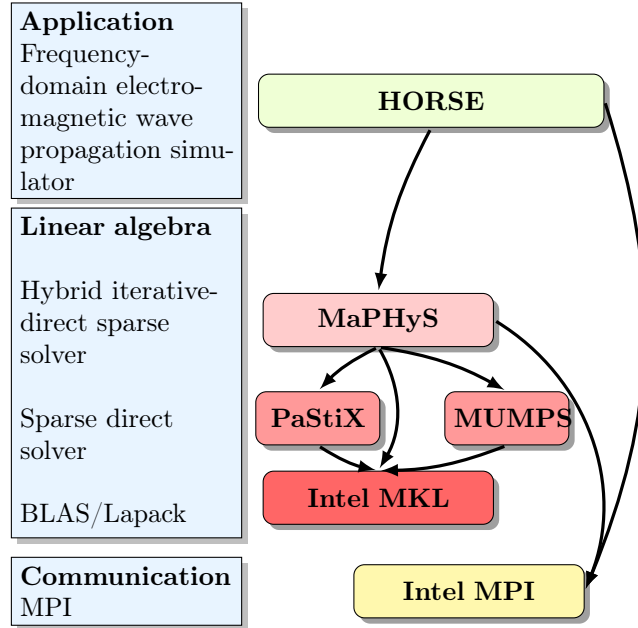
Application
Frequency-domain electromagnetic wave propagation simulator

Linear algebra

Hybrid iterative-direct sparse solver

Sparse direct solver

BLAS/Lapack

Communication
MPI

HORSE

MaPHyS

PaStiX

MUMPS

Intel MKL

Intel MPI